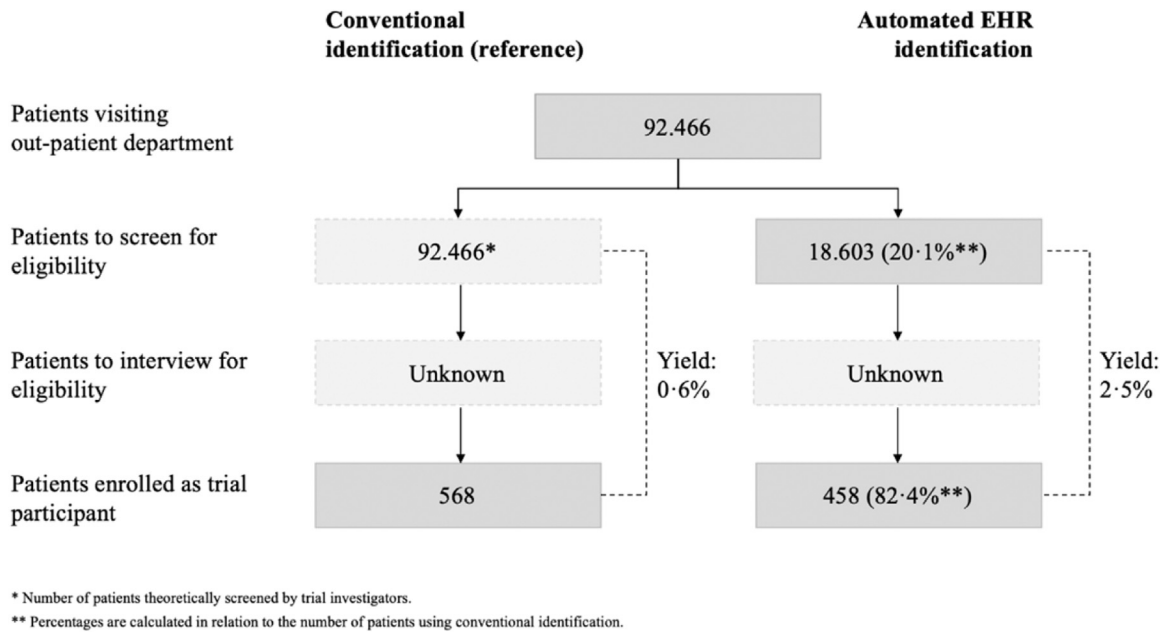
Conventional identification (reference)

Automated EHR identification

Patients visiting out-patient department

92.466

Patients to screen for eligibility

92.466*

18.603 (20·1%**)

Patients to interview for eligibility

Unknown

Yield: 0·6%

Unknown

Yield: 2·5%

Patients enrolled as trial participant

568

458 (82·4%**)

* Number of patients theoretically screened by trial investigators.

** Percentages are calculated in relation to the number of patients using conventional identification.